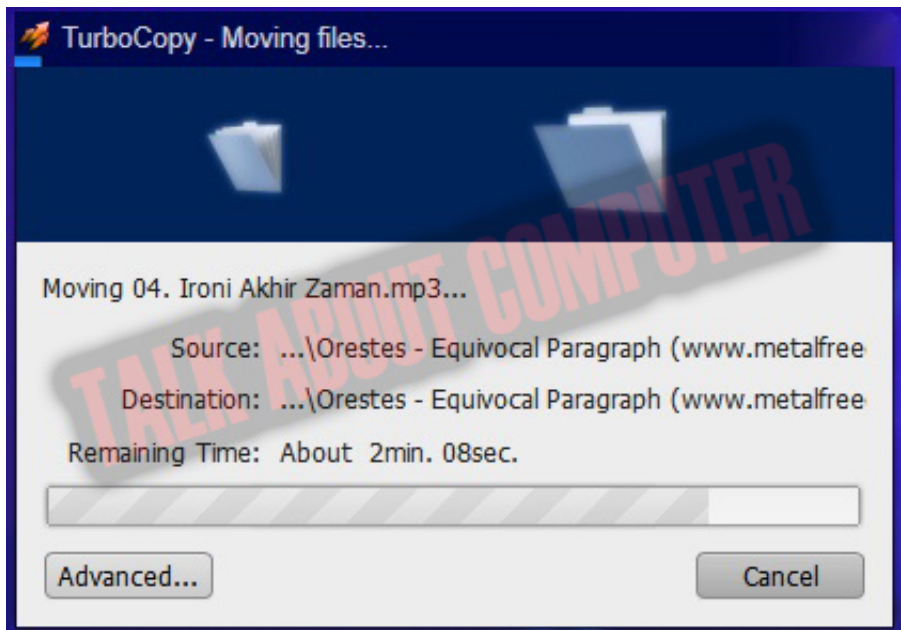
TurboCopy - Moving files...

TALK ABOUT COMPUTER

Moving 04. Ironi Akhir Zaman.mp3...

Source: ...\Orestes - Equivocal Paragraph (www.metalfree

Destination: ...\Orestes - Equivocal Paragraph (www.metalfree

Remaining Time: About 2min. 08sec.

Advanced...

Cancel